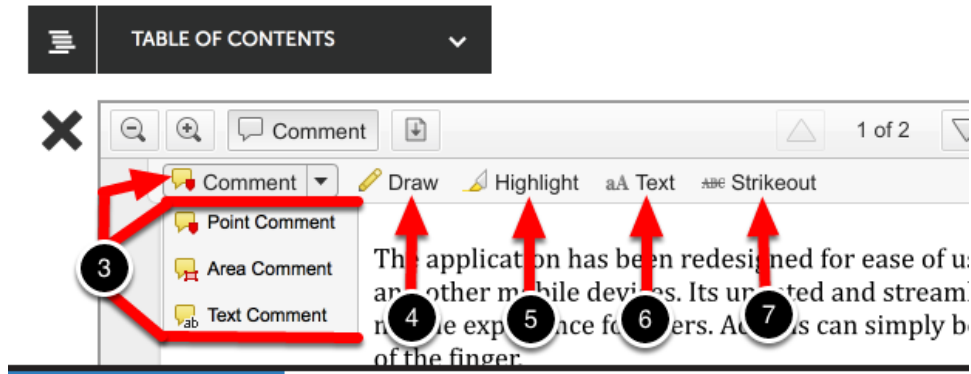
TABLE OF CONTENTS

Comment

1 of 2

Comment

Draw

Highlight

aA Text

ABC Strikeout

Point Comment

Area Comment

ab Text Comment

3

4

5

6

7

The application has been redesigned for ease of us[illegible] an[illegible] other m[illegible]bile devices. Its up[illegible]ted and streaml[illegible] m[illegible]e expe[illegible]nce fo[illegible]ers. A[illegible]s can simply b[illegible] of the finger.